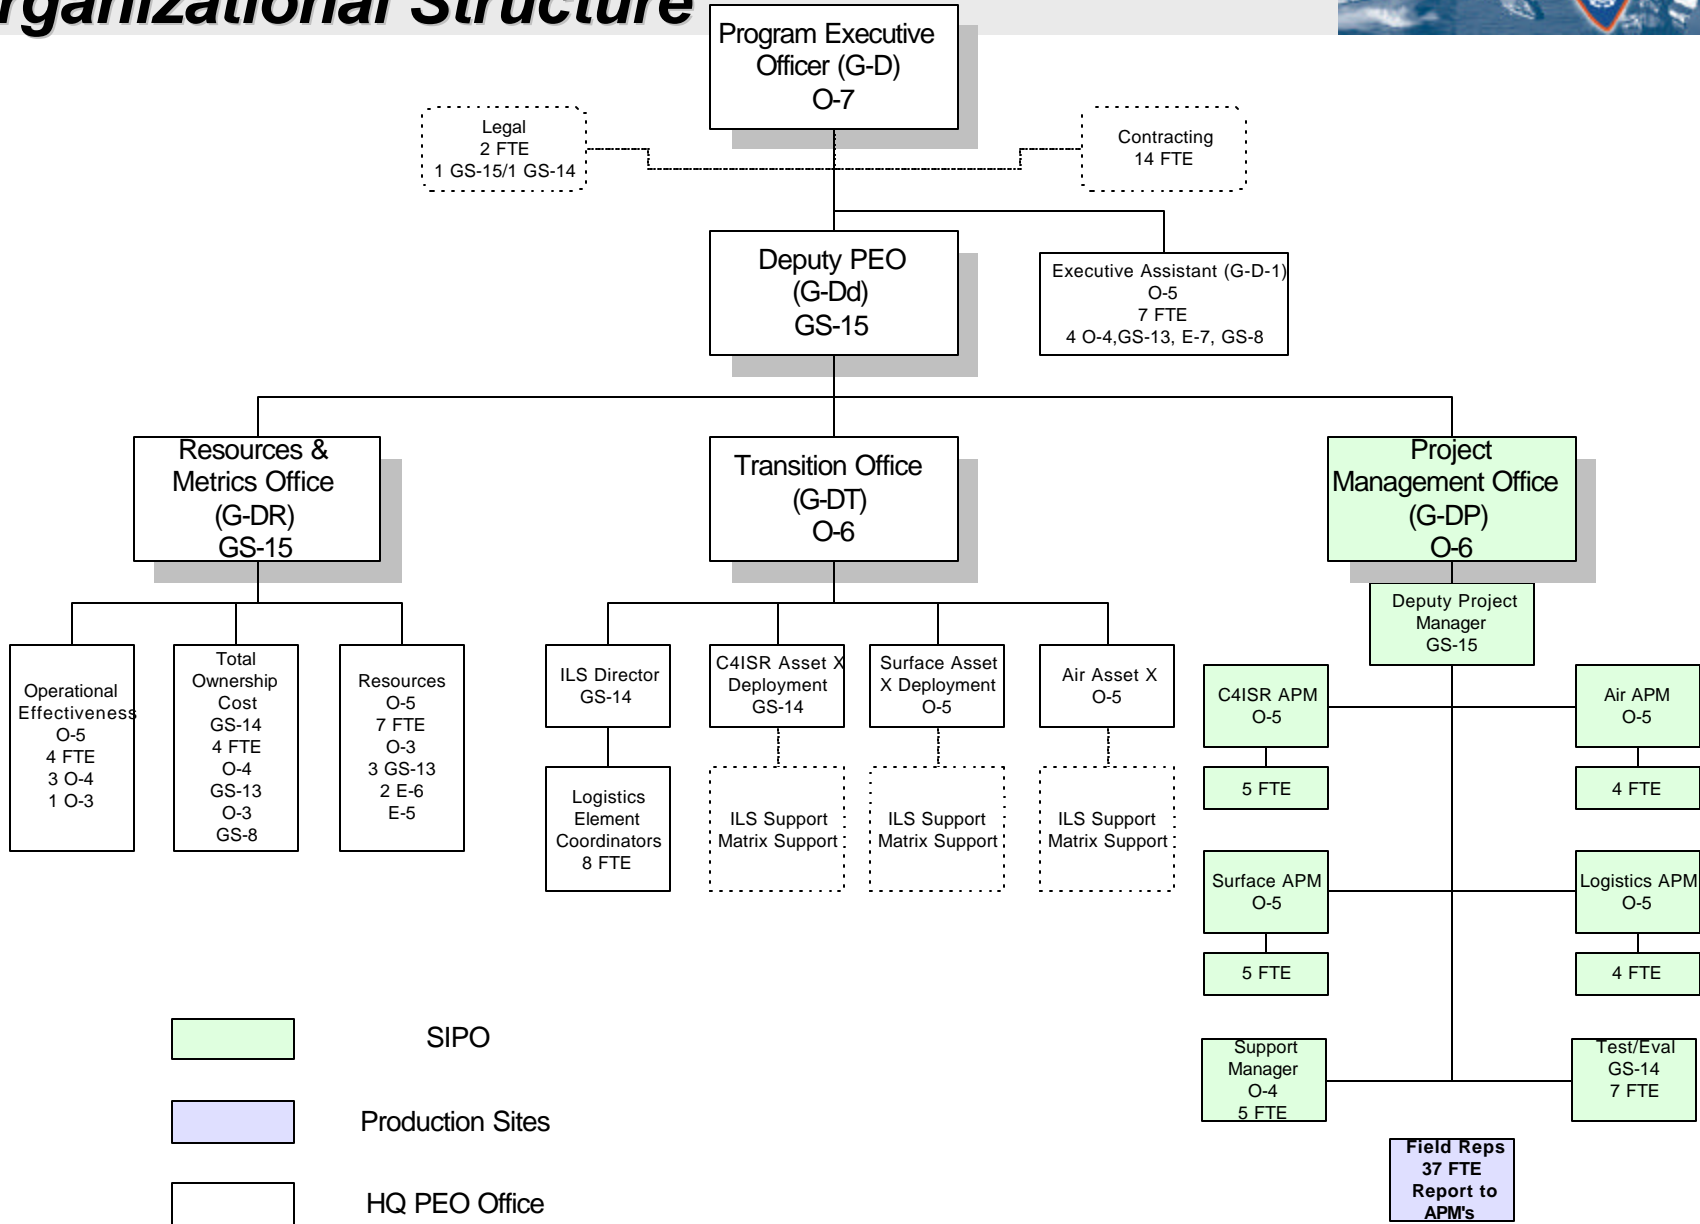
rganizational Structure

Program Executive Officer (G-D) O-7

Legal
2 FTE
1 GS-15/1 GS-14

Contracting
14 FTE

Deputy PEO (G-Dd) GS-15

Executive Assistant (G-D-1)
O-5
7 FTE
4 O-4,GS-13, E-7, GS-8

Resources & Metrics Office (G-DR) GS-15

Transition Office (G-DT) O-6

Project Management Office (G-DP) O-6

Deputy Project Manager GS-15

Operational Effectiveness
O-5
4 FTE
3 O-4
1 O-3

Total Ownership Cost
GS-14
4 FTE
O-4
GS-13
O-3
GS-8

Resources
O-5
7 FTE
O-3
3 GS-13
2 E-6
E-5

ILS Director
GS-14

Logistics Element Coordinators
8 FTE

C4ISR Asset X Deployment
GS-14

ILS Support Matrix Support

Surface Asset X Deployment
O-5

ILS Support Matrix Support

Air Asset X
O-5

ILS Support Matrix Support

C4ISR APM
O-5

5 FTE

Air APM
O-5

4 FTE

Surface APM
O-5

5 FTE

Logistics APM
O-5

4 FTE

Support Manager
O-4
5 FTE

Test/Eval
GS-14
7 FTE

Field Reps
37 FTE
Report to APM's

SIPO

Production Sites

HQ PEO Office